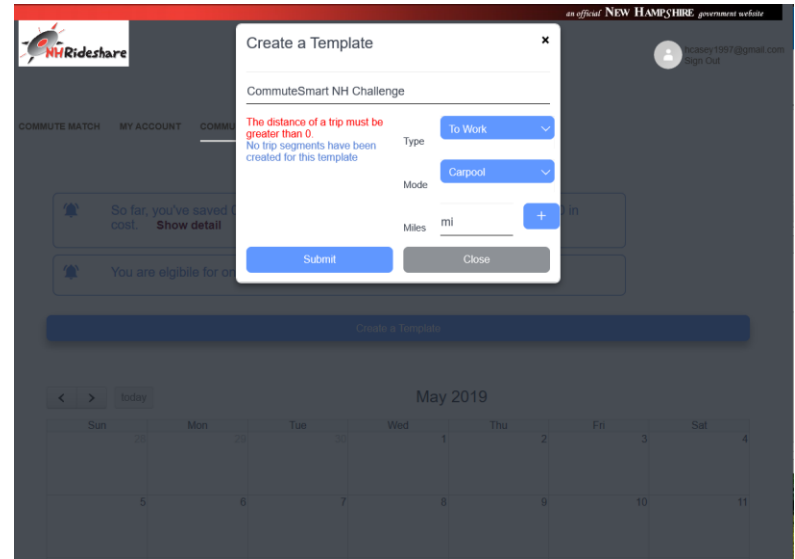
an official NEW HAMPSHIRE government website

NHRideshare

hcasey1997@gmail.com
Sign Out

COMMUTE MATCH MY ACCOUNT COMMU

So far, you've saved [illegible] in cost. Show detail

You are elgibile for on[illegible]

Create a Template

< > today

May 2019

| Sun | Mon | Tue | Wed | Thu | Fri | Sat |
|---|---|---|---|---|---|---|
| 28 | 29 | 30 | 1 | 2 | 3 | 4 |
| 5 | 6 | 7 | 8 | 9 | 10 | 11 |

Create a Template ×

CommuteSmart NH Challenge

The distance of a trip must be greater than 0.
No trip segments have been created for this template

Type To Work

Mode Carpool

Miles mi +

Submit Close